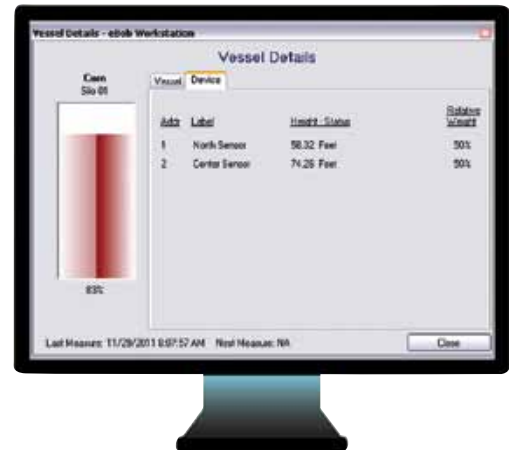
Vessel Details - eBob Workstation

Vessel Details

Corn
Silo 01

Vessel Device

| Addr | Label | Height - Status | Relative Weight |
|---|---|---|---|
| 1 | North Sensor | 58.32 Feet | 50% |
| 2 | Center Sensor | 74.26 Feet | 50% |

83%

Last Measure: 11/29/2011 8:07:57 AM Next Measure: NA

Close